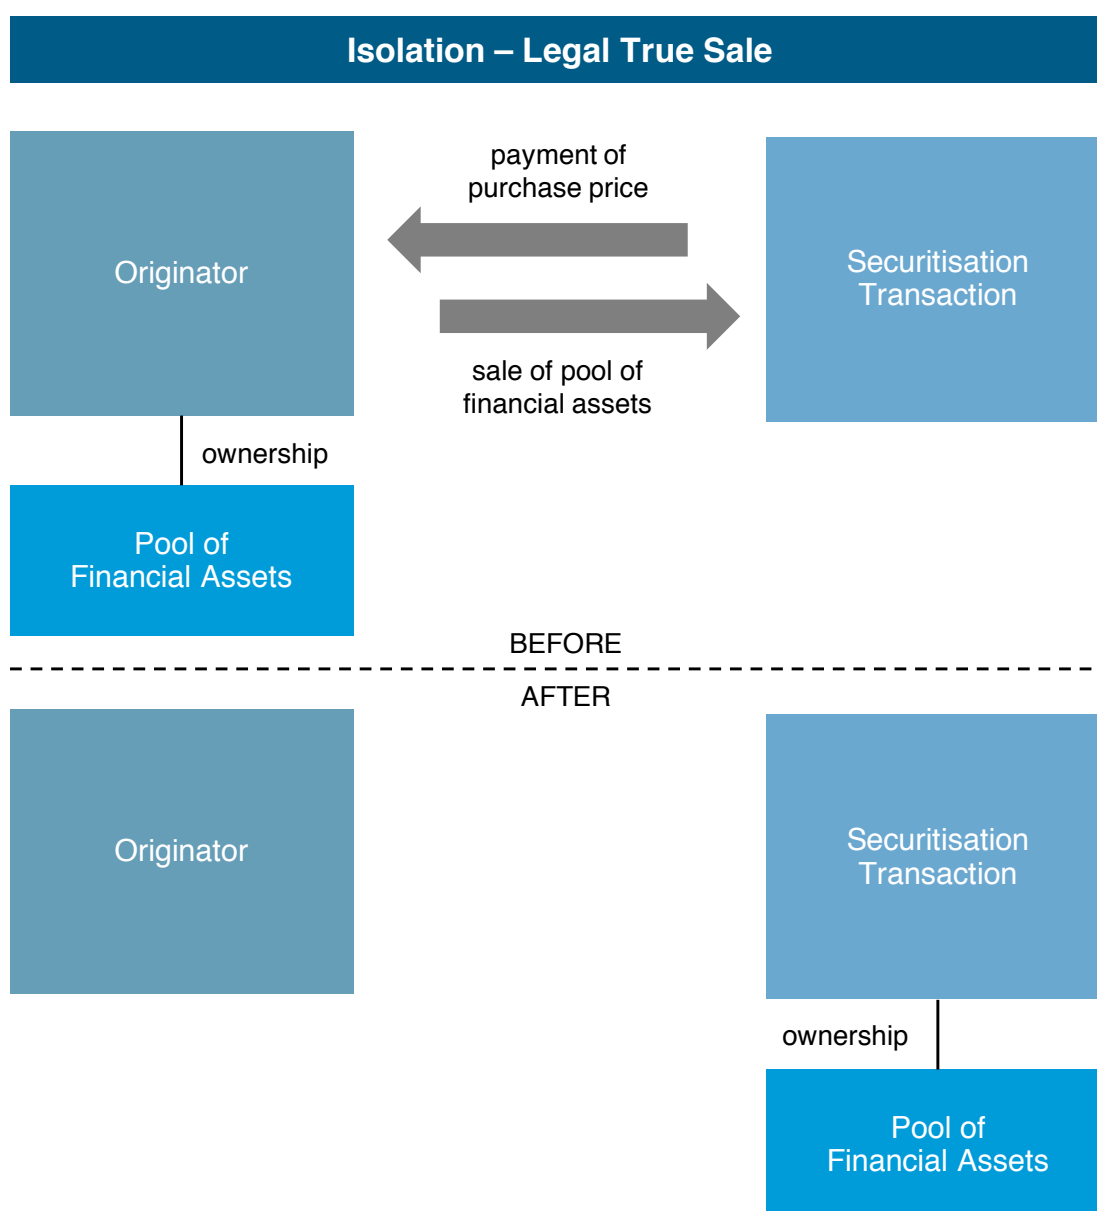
Isolation – Legal True Sale

Originator

payment of purchase price

Securitisation Transaction

sale of pool of financial assets

ownership

Pool of Financial Assets

BEFORE

AFTER

Originator

Securitisation Transaction

ownership

Pool of Financial Assets